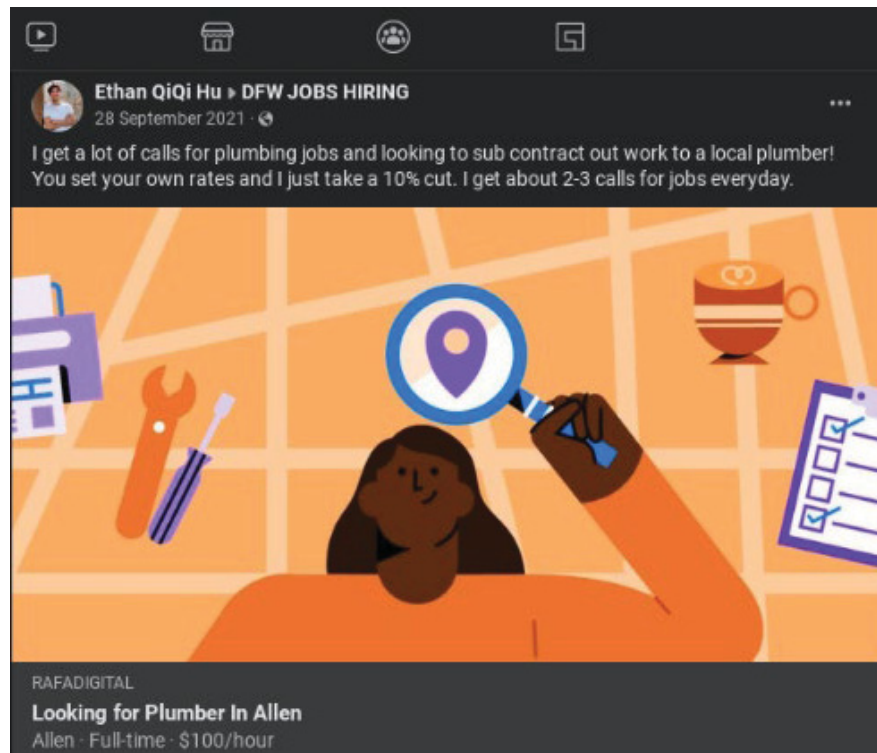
Ethan QiQi Hu ▸ DFW JOBS HIRING
28 September 2021 ·

I get a lot of calls for plumbing jobs and looking to sub contract out work to a local plumber! You set your own rates and I just take a 10% cut. I get about 2-3 calls for jobs everyday.

RAFADIGITAL
Looking for Plumber In Allen
Allen · Full-time · $100/hour